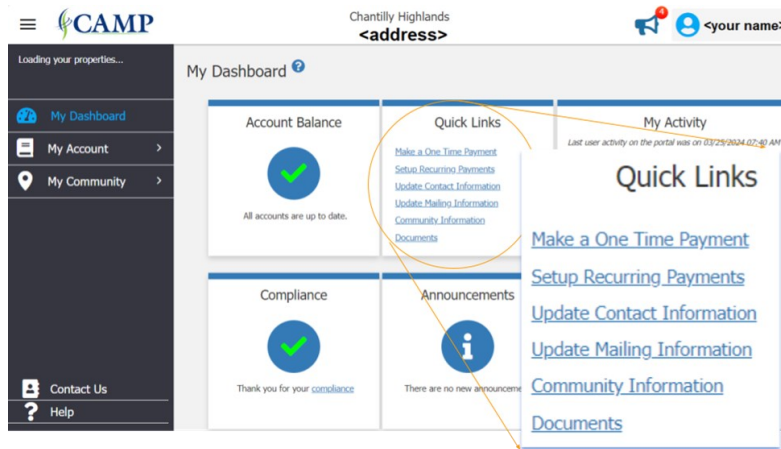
CAMP

Chantilly Highlands
<address>

4
<your name>

Loading your properties...

My Dashboard
My Account
My Community

Contact Us
Help

My Dashboard

Account Balance
All accounts are up to date.

Quick Links
Make a One Time Payment
Setup Recurring Payments
Update Contact Information
Update Mailing Information
Community Information
Documents

My Activity
Last user activity on the portal was on 03/25/2024 07:40 AM

Compliance
Thank you for your compliance

Announcements
There are no new announceme

Quick Links
Make a One Time Payment
Setup Recurring Payments
Update Contact Information
Update Mailing Information
Community Information
Documents